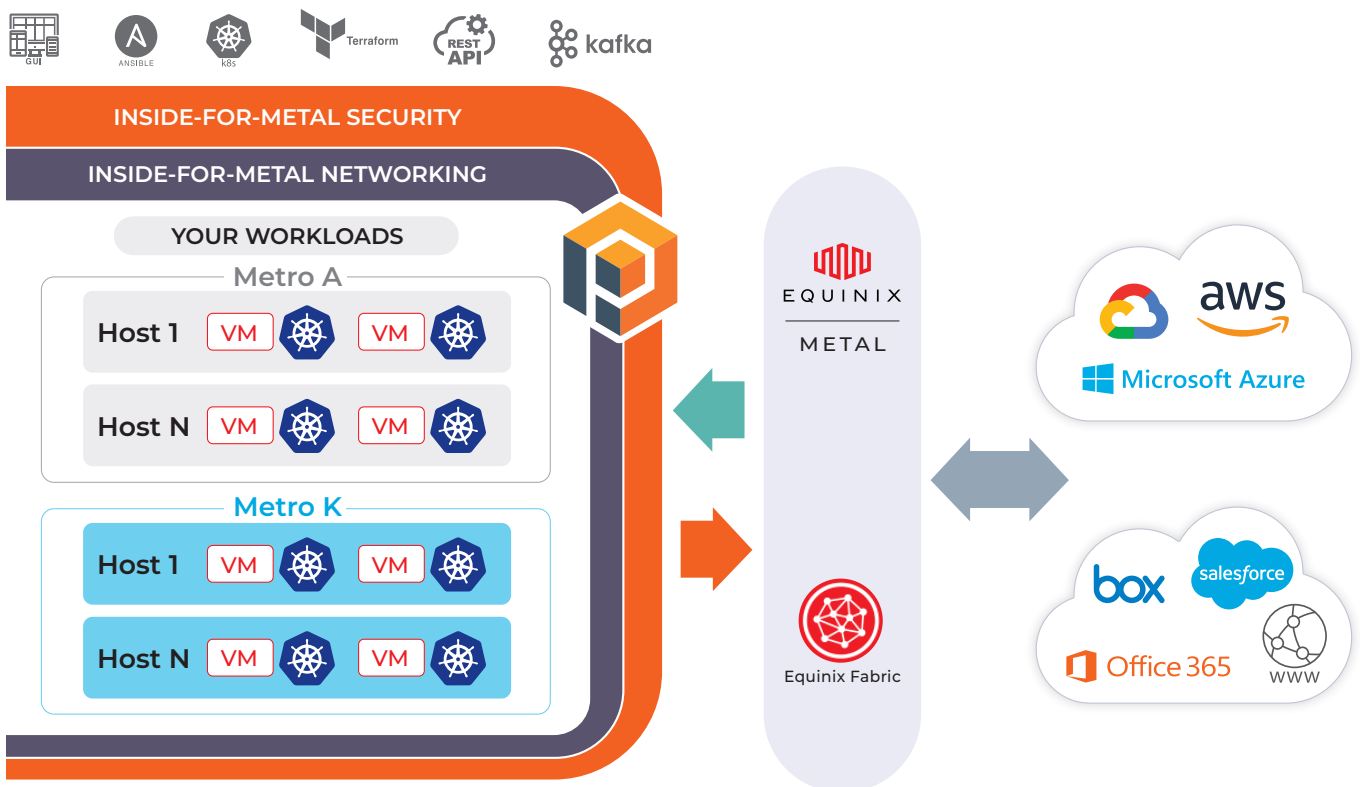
GUI ANSIBLE k8s Terraform REST API kafka

INSIDE-FOR-METAL SECURITY

INSIDE-FOR-METAL NETWORKING

YOUR WORKLOADS

Metro A

Host 1 VM VM

Host N VM VM

Metro K

Host 1 VM VM

Host N VM VM

EQUINIX

METAL

Equinix Fabric

aws

Microsoft Azure

box

salesforce

Office 365

WWW